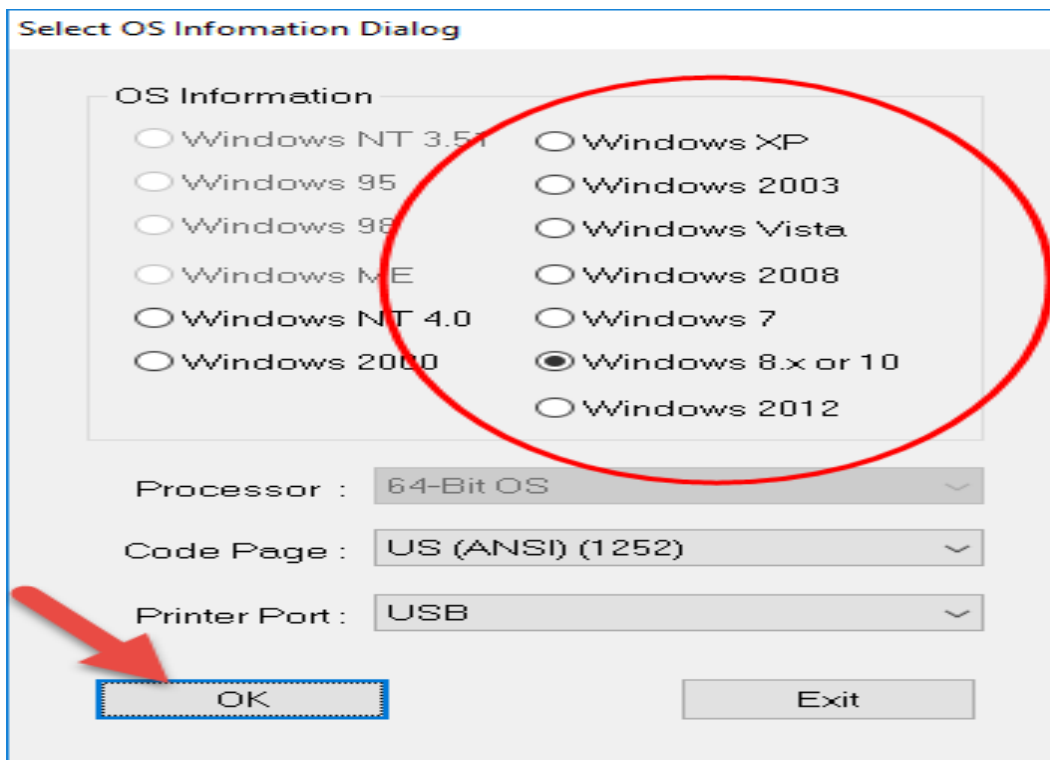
Select OS Infomation Dialog

OS Information

Windows NT 3.51
Windows 95
Windows 98
Windows ME
Windows NT 4.0
Windows 2000

Windows XP
Windows 2003
Windows Vista
Windows 2008
Windows 7
Windows 8.x or 10
Windows 2012

Processor : 64-Bit OS

Code Page : US (ANSI) (1252)

Printer Port : USB

OK

Exit